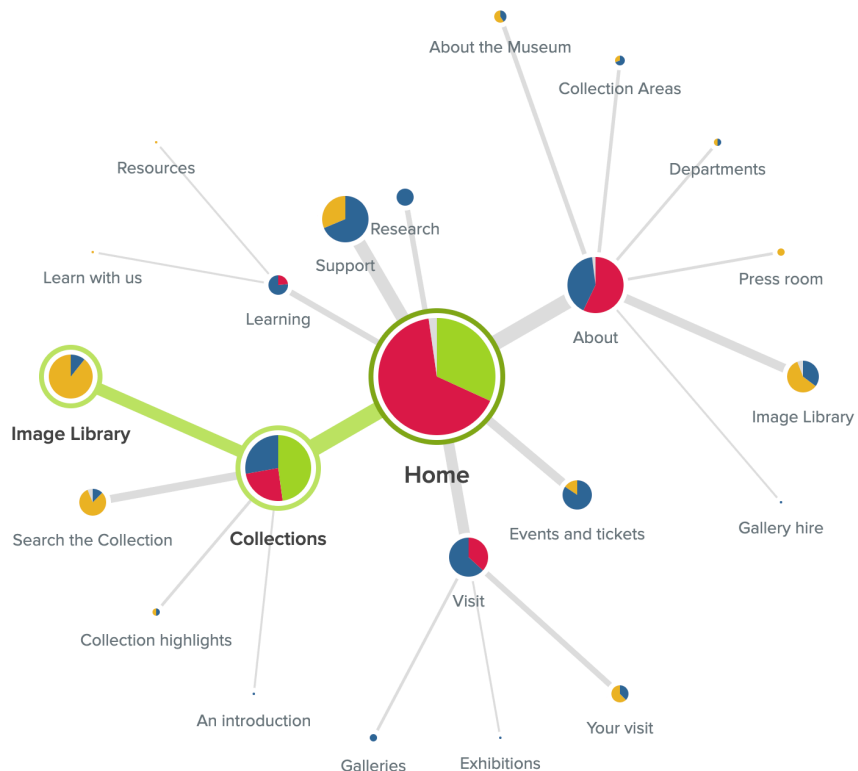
About the Museum

Collection Areas

Resources

Departments

Research

Support

Press room

Learn with us

Learning

About

Image Library

Image Library

Home

Events and tickets

Gallery hire

Search the Collection

Collections

Visit

Collection highlights

An introduction

Your visit

Galleries

Exhibitions